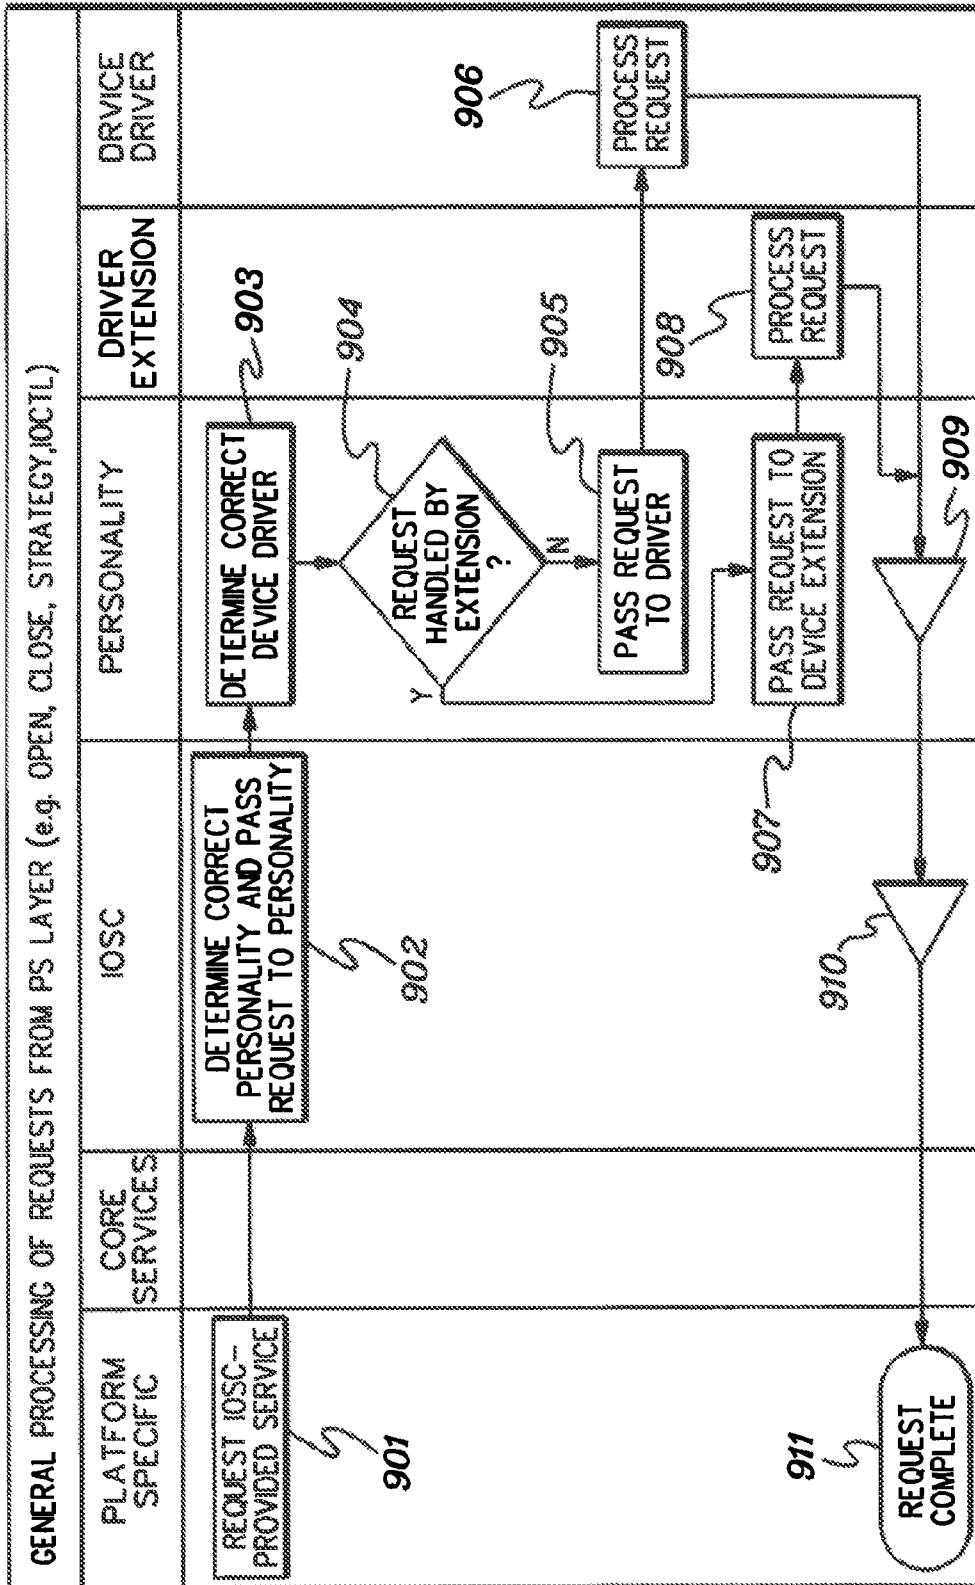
GENERAL PROCESSING OF REQUESTS FROM PS LAYER (e.g. OPEN, CLOSE, STRATEGY, IOCTL)

PLATFORM SPECIFIC

CORE SERVICES

IOSC

PERSONALITY

DRIVER EXTENSION

DRVICE DRIVER

REQUEST IOSC-PROVIDED SERVICE

901

DETERMINE CORRECT PERSONALITY AND PASS REQUEST TO PERSONALITY

902

DETERMINE CORRECT DEVICE DRIVER

903

REQUEST HANDLED BY EXTENSION ?

904

Y

N

PASS REQUEST TO DRIVER

905

PROCESS REQUEST

906

PASS REQUEST TO DEVICE EXTENSION

907

PROCESS REQUEST

908

909

910

REQUEST COMPLETE

911